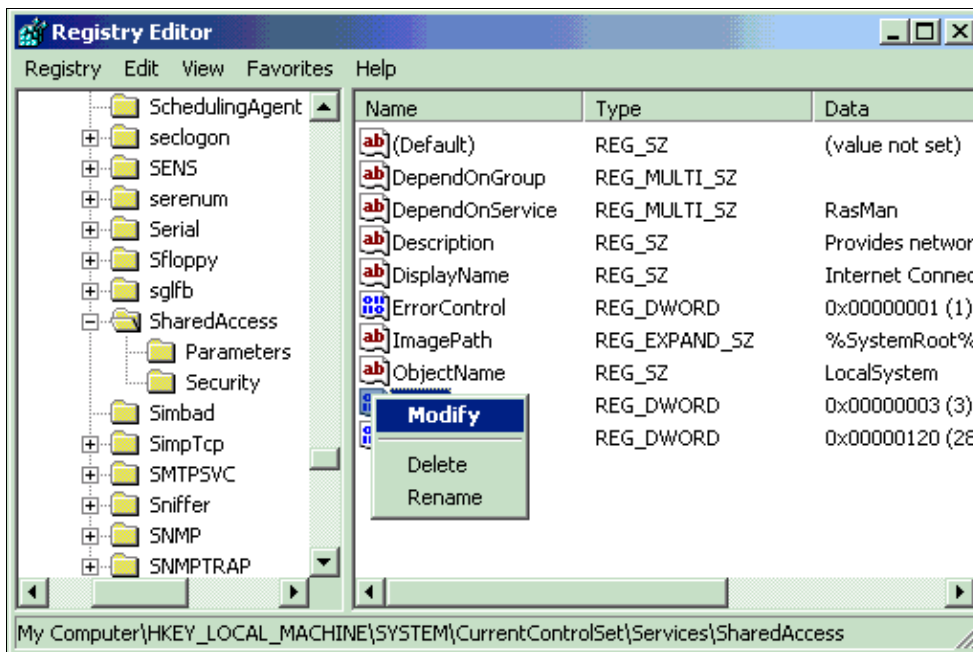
Registry Editor

Registry Edit View Favorites Help

SchedulingAgent
seclogon
SENS
serenum
Serial
Sfloppy
sglfb
SharedAccess
Parameters
Security
Simbad
SimpTcp
SMTPSVC
Sniffer
SNMP
SNMPTRAP

| Name | Type | Data |
|---|---|---|
| (Default) | REG_SZ | (value not set) |
| DependOnGroup | REG_MULTI_SZ | |
| DependOnService | REG_MULTI_SZ | RasMan |
| Description | REG_SZ | Provides networ |
| DisplayName | REG_SZ | Internet Connec |
| ErrorControl | REG_DWORD | 0x00000001 (1) |
| ImagePath | REG_EXPAND_SZ | %SystemRoot% |
| ObjectName | REG_SZ | LocalSystem |
| | REG_DWORD | 0x00000003 (3) |
| | REG_DWORD | 0x00000120 (28 |

Modify
Delete
Rename

My Computer\HKEY_LOCAL_MACHINE\SYSTEM\CurrentControlSet\Services\SharedAccess